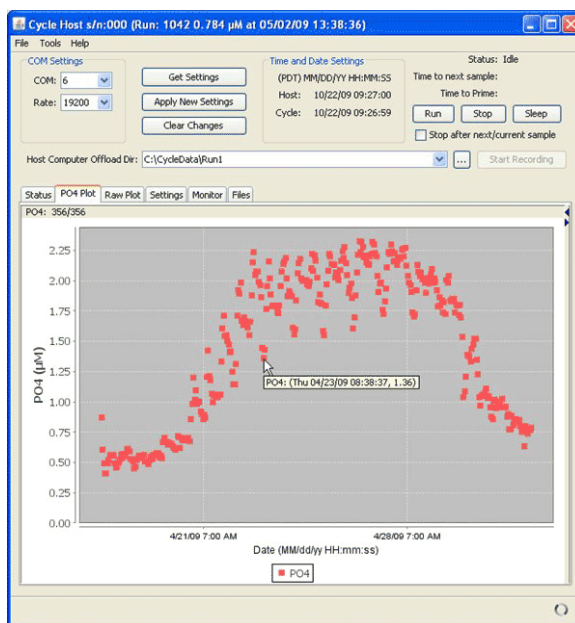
Cycle Host s/n:000 (Run: 1042 0.784 µM at 05/02/09 13:38:36)

File Tools Help

COM Settings
COM: 6
Rate: 19200

Get Settings
Apply New Settings
Clear Changes

Time and Date Settings
(PDT) MM/DD/YY HH:MM:SS
Host: 10/22/09 09:27:00
Cycle: 10/22/09 09:26:59

Status: Idle
Time to next sample:
Time to Prime:
Run Stop Sleep
Stop after next/current sample

Host Computer Offload Dir: C:\CycleData\Run1
...
Start Recording

Status PO4 Plot Raw Plot Settings Monitor Files

PO4: 356/356

PO4 (µM)
2.25
2.00
1.75
1.50
1.25
1.00
0.75
0.50
0.25
0.00

PO4: (Thu 04/23/09 08:38:37, 1.36)

4/21/09 7:00 AM
4/28/09 7:00 AM
Date (MM/dd/yy HH:mm:ss)

PO4